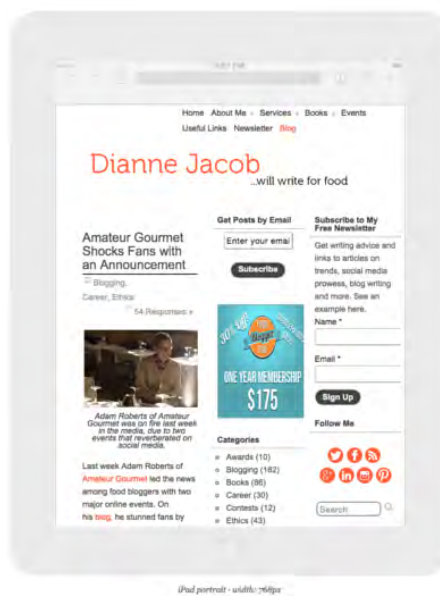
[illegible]

Home About Me Services Books Events Useful Links Newsletter Blog

Dianne Jacob
...will write for food

Amateur Gourmet Shocks Fans with an Announcement

Blogging, Career, Ethics

54 Responses »

Adam Roberts of Amateur Gourmet was on fire last week in the media, due to two events that reverberated on social media.

Last week Adam Roberts of Amateur Gourmet led the news among food bloggers with two major online events. On his blog, he stunned fans by

Get Posts by Email

Enter your emai

Subscribe

ONE YEAR MEMBERSHIP
$175

Categories

Awards (10)
Blogging (182)
Books (86)
Career (30)
Contests (12)
Ethics (43)

Subscribe to My Free Newsletter

Get writing advice and links to articles on trends, social media prowess, blog writing and more. See an example here.

Name *

Email *

Sign Up

Follow Me

Search

iPad portrait - width: 768px